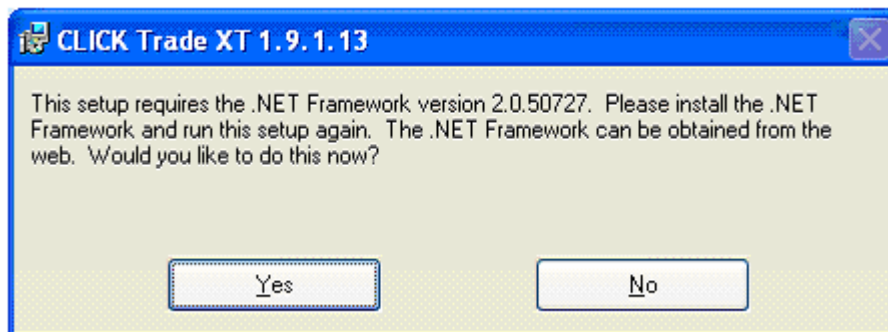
CLICK Trade XT 1.9.1.13

This setup requires the .NET Framework version 2.0.50727. Please install the .NET Framework and run this setup again. The .NET Framework can be obtained from the web. Would you like to do this now?

Yes

No